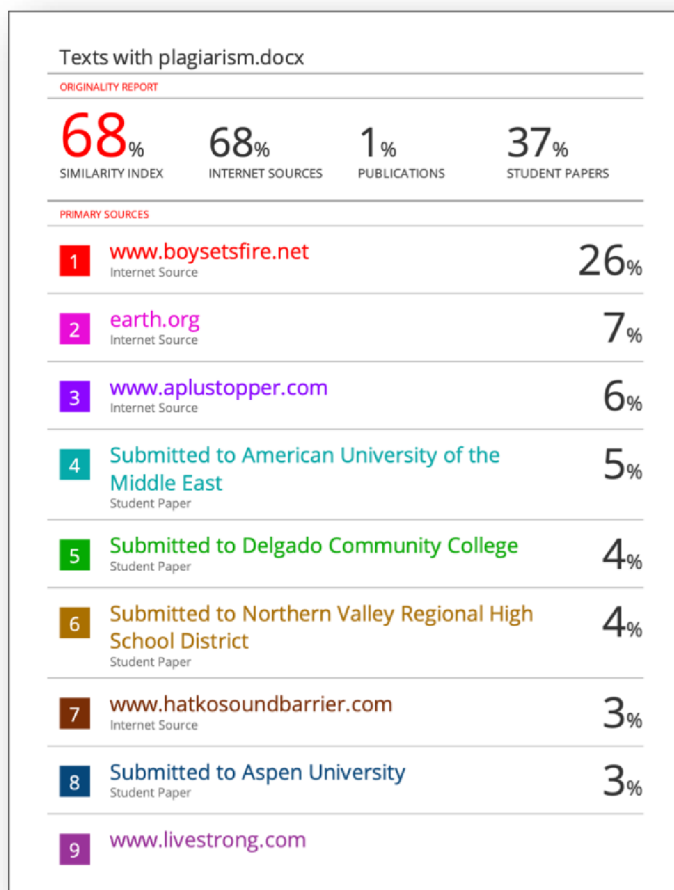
Texts with plagiarism.docx

ORIGINALITY REPORT

68% SIMILARITY INDEX

68% INTERNET SOURCES

1% PUBLICATIONS

37% STUDENT PAPERS

PRIMARY SOURCES

1 www.boysetsfire.net
Internet Source
26%

2 earth.org
Internet Source
7%

3 www.aplustopper.com
Internet Source
6%

4 Submitted to American University of the Middle East
Student Paper
5%

5 Submitted to Delgado Community College
Student Paper
4%

6 Submitted to Northern Valley Regional High School District
Student Paper
4%

7 www.hatkosoundbarrier.com
Internet Source
3%

8 Submitted to Aspen University
Student Paper
3%

9 www.livestrong.com